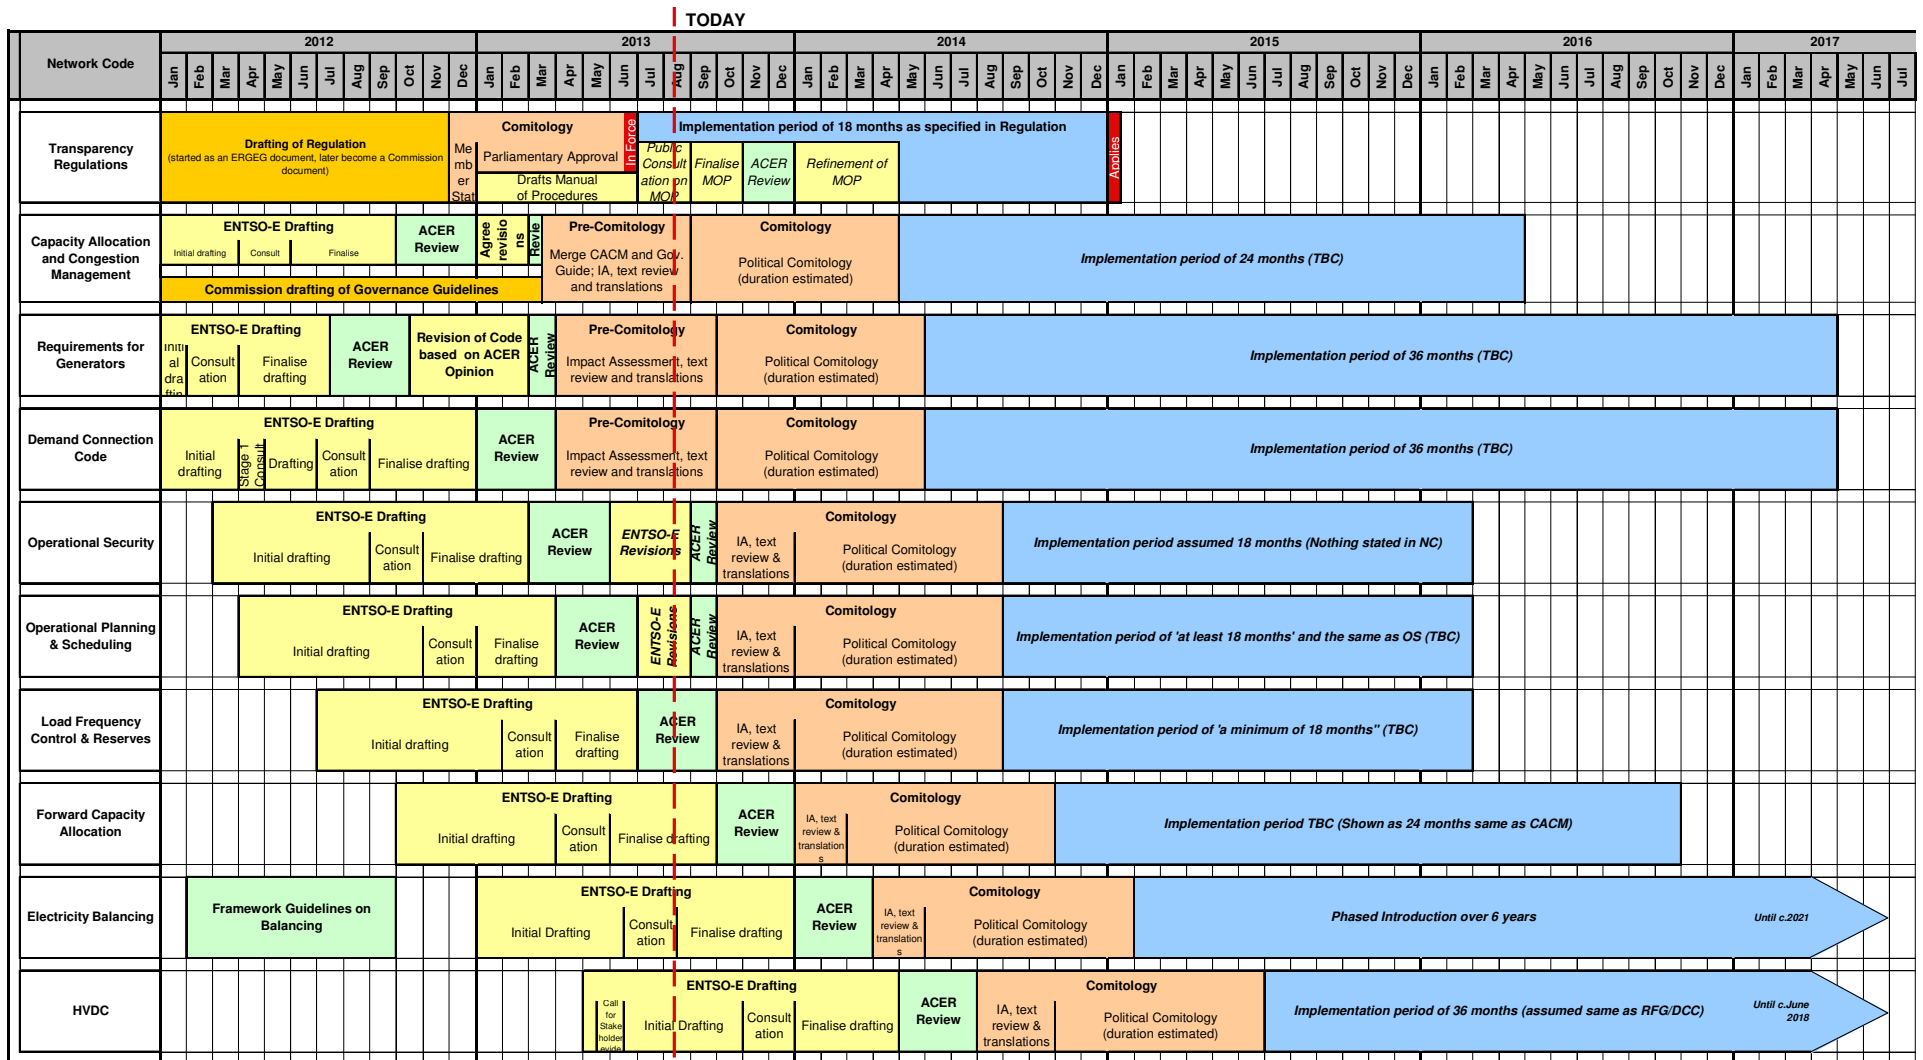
TODAY

| Network Code | 2012 | 2013 | 2014 | 2015 | 2016 | 2017 |
|---|---|---|---|---|---|---|
| | Jan Feb Mar Apr May Jun Jul Aug Sep Oct Nov Dec | Jan Feb Mar Apr May Jun Jul Aug Sep Oct Nov Dec | Jan Feb Mar Apr May Jun Jul Aug Sep Oct Nov Dec | Jan Feb Mar Apr May Jun Jul Aug Sep Oct Nov Dec | Jan Feb Mar Apr May Jun Jul Aug Sep Oct Nov Dec | Jan Feb Mar Apr May Jun Jul |

Transparency Regulations
Drafting of Regulation (started as an ERGEG document, later become a Commission document)
Member Stat
Comitology
Parliamentary Approval
Drafts Manual of Procedures
In Force
Implementation period of 18 months as specified in Regulation
Public Consultation on MOP
Finalise MOP
ACER Review
Refinement of MOP
Applies

Capacity Allocation and Congestion Management
ENTSO-E Drafting
Initial drafting
Consult
Finalise
ACER Review
Agree revisions
Revie
Commission drafting of Governance Guidelines
Pre-Comitology
Merge CACM and Gov. Guide; IA, text review and translations
Comitology
Political Comitology (duration estimated)
Implementation period of 24 months (TBC)

Requirements for Generators
Initial drafting
ENTSO-E Drafting
Consultation
Finalise drafting
ACER Review
Revision of Code based on ACER Opinion
ACER Review
Pre-Comitology
Impact Assessment, text review and translations
Comitology
Political Comitology (duration estimated)
Implementation period of 36 months (TBC)

Demand Connection Code
ENTSO-E Drafting
Initial drafting
Stage Consult
Drafting
Consultation
Finalise drafting
ACER Review
Pre-Comitology
Impact Assessment, text review and translations
Comitology
Political Comitology (duration estimated)
Implementation period of 36 months (TBC)

Operational Security
ENTSO-E Drafting
Initial drafting
Consultation
Finalise drafting
ACER Review
ENTSO-E Revisions
ACER Review
IA, text review & translations
Comitology
Political Comitology (duration estimated)
Implementation period assumed 18 months (Nothing stated in NC)

Operational Planning & Scheduling
ENTSO-E Drafting
Initial drafting
Consultation
Finalise drafting
ACER Review
ENTSO-E Revisions
ACER Review
IA, text review & translations
Comitology
Political Comitology (duration estimated)
Implementation period of 'at least 18 months' and the same as OS (TBC)

Load Frequency Control & Reserves
ENTSO-E Drafting
Initial drafting
Consultation
Finalise drafting
ACER Review
IA, text review & translations
Comitology
Political Comitology (duration estimated)
Implementation period of 'a minimum of 18 months" (TBC)

Forward Capacity Allocation
ENTSO-E Drafting
Initial drafting
Consultation
Finalise drafting
ACER Review
IA, text review & translations
Comitology
Political Comitology (duration estimated)
Implementation period TBC (Shown as 24 months same as CACM)

Electricity Balancing
Framework Guidelines on Balancing
ENTSO-E Drafting
Initial Drafting
Consultation
Finalise drafting
ACER Review
IA, text review & translations
Comitology
Political Comitology (duration estimated)
Phased Introduction over 6 years
Until c.2021

HVDC
Call for Stakeholder evide
ENTSO-E Drafting
Initial Drafting
Consultation
Finalise drafting
ACER Review
IA, text review & translations
Comitology
Political Comitology (duration estimated)
Implementation period of 36 months (assumed same as RFG/DCC)
Until c.June 2018